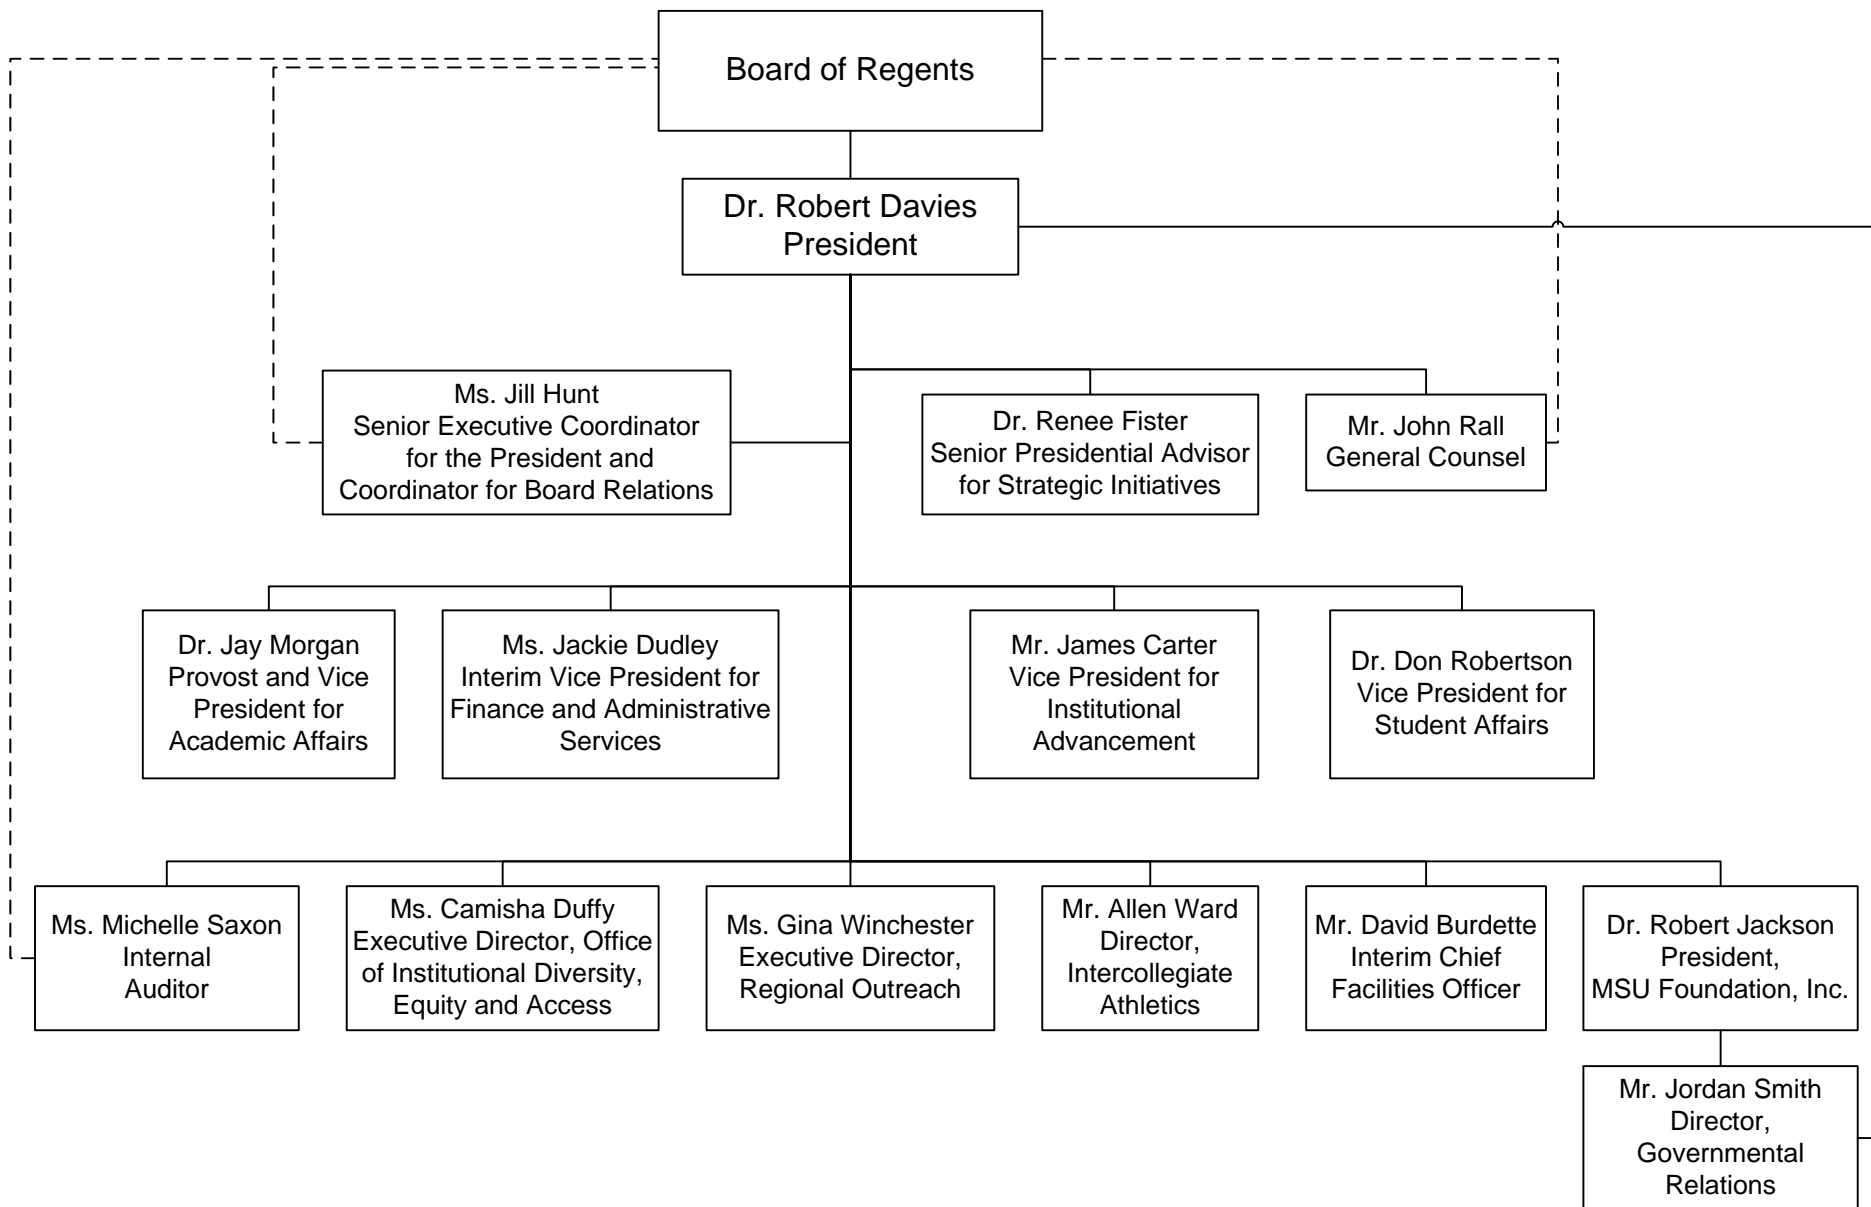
Board of Regents

Dr. Robert Davies
President

Ms. Jill Hunt
Senior Executive Coordinator for the President and Coordinator for Board Relations

Dr. Renee Fister
Senior Presidential Advisor for Strategic Initiatives

Mr. John Rall
General Counsel

Dr. Jay Morgan
Provost and Vice President for Academic Affairs

Ms. Jackie Dudley
Interim Vice President for Finance and Administrative Services

Mr. James Carter
Vice President for Institutional Advancement

Dr. Don Robertson
Vice President for Student Affairs

Ms. Michelle Saxon
Internal Auditor

Ms. Camisha Duffy
Executive Director, Office of Institutional Diversity, Equity and Access

Ms. Gina Winchester
Executive Director, Regional Outreach

Mr. Allen Ward
Director, Intercollegiate Athletics

Mr. David Burdette
Interim Chief Facilities Officer

Dr. Robert Jackson
President, MSU Foundation, Inc.

Mr. Jordan Smith
Director, Governmental Relations